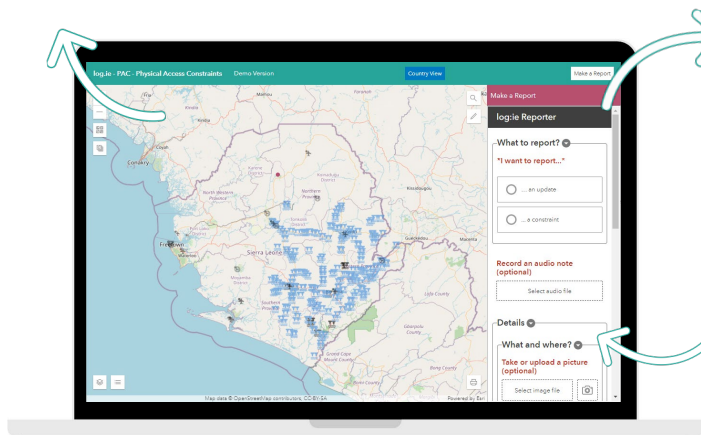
log.ie - PAC - Physical Access Constraints Demo Version

Country View

Make a Report

Make a Report

log:ie Reporter

What to report?

"I want to report..."

... an update

... a constraint

Record an audio note (optional)

Select audio file

Details

What and where?

Take or upload a picture (optional)

Select image file

Conakry

Freetown

Sierra Leone

Kissidougou

Guéckédou

Macenta

Map data © OpenStreetMap contributors, CC-BY-SA

Powered by Esri